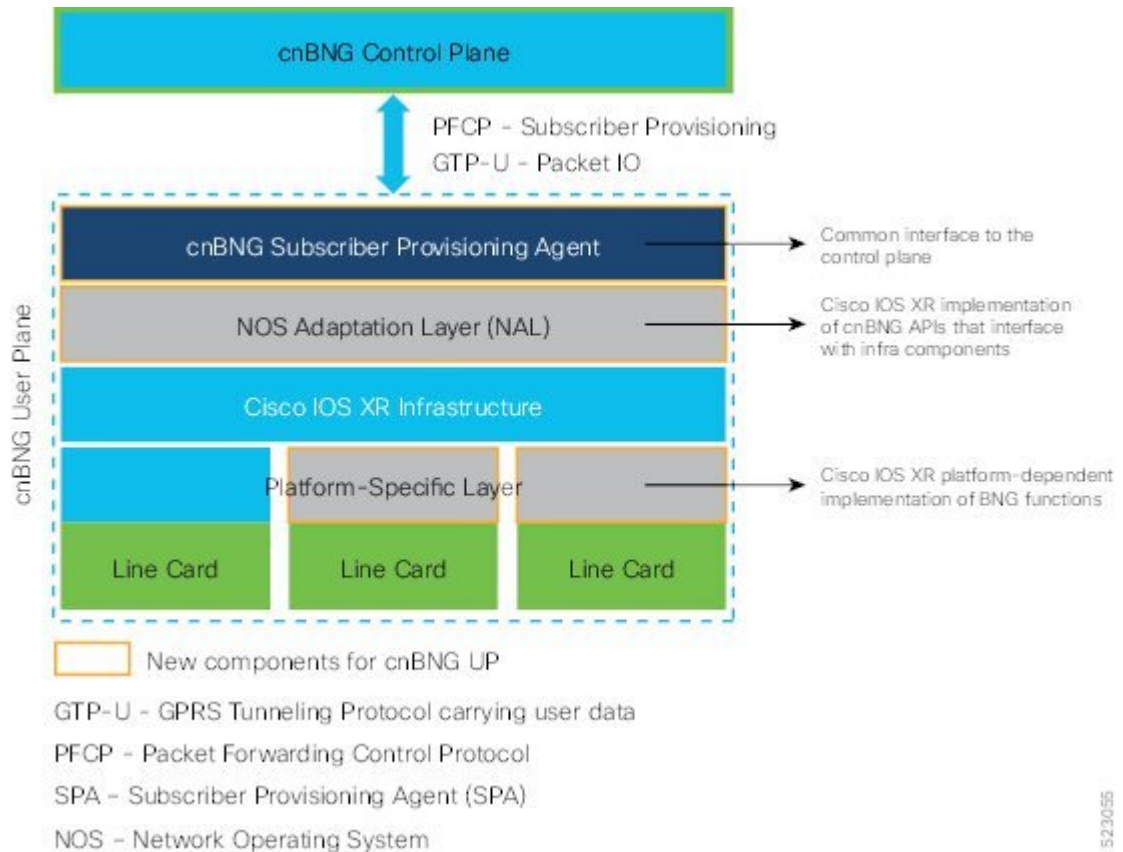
cnBNG Control Plane

PFCP - Subscriber Provisioning
GTP-U - Packet IO

cnBNG User Plane

cnBNG Subscriber Provisioning Agent

Common interface to the control plane

NOS Adaptation Layer (NAL)

Cisco IOS XR implementation of cnBNG APIs that interface with infra components

Cisco IOS XR Infrastructure

Platform-Specific Layer

Cisco IOS XR platform-dependent implementation of BNG functions

Line Card

Line Card

Line Card

New components for cnBNG UP

GTP-U - GPRS Tunneling Protocol carrying user data

PFCP - Packet Forwarding Control Protocol

SPA - Subscriber Provisioning Agent (SPA)

NOS - Network Operating System

523055